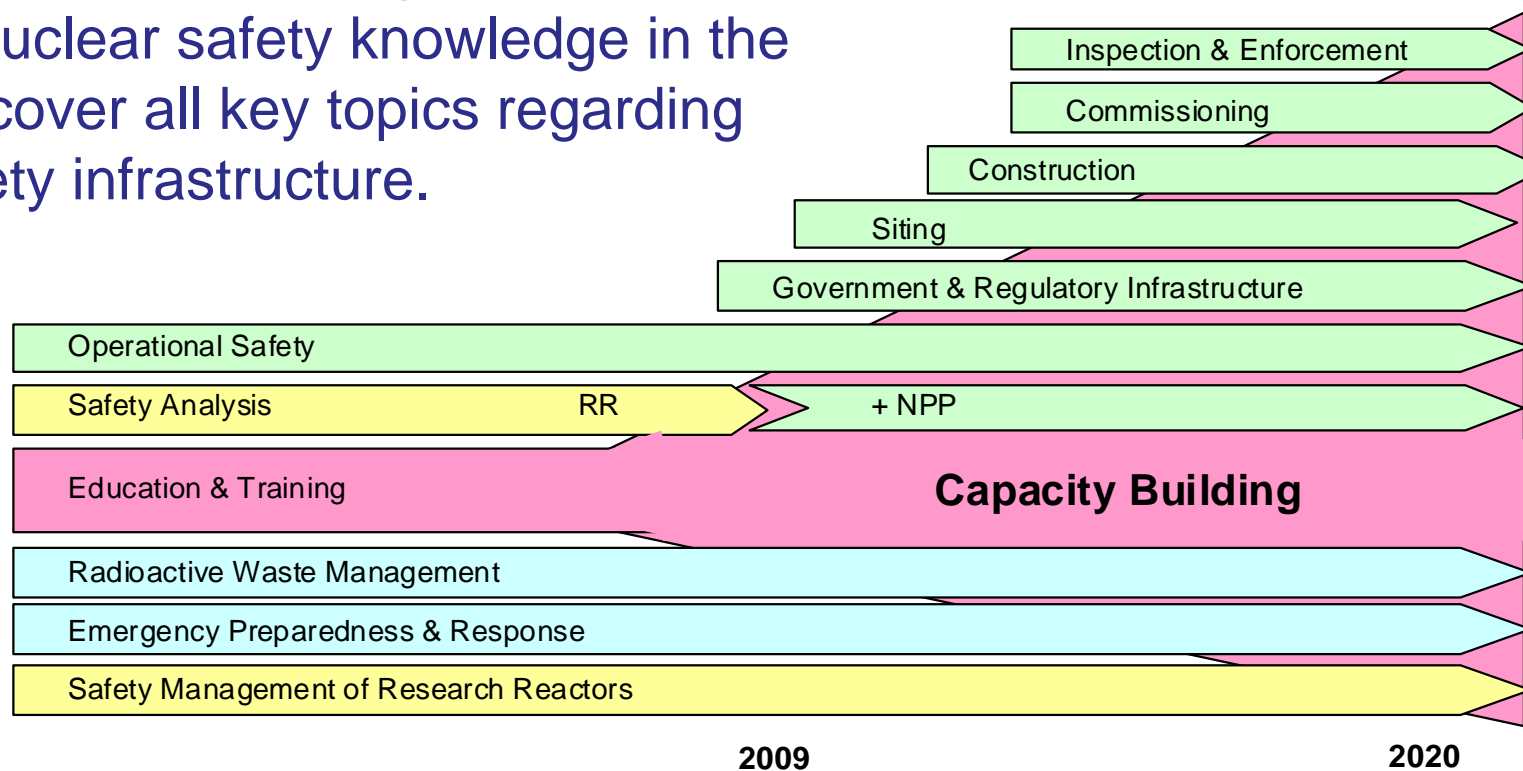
uclear safety knowledge in the cover all key topics regarding ety infrastructure.

Inspection & Enforcement

Commissioning

Construction

Siting

Government & Regulatory Infrastructure

Operational Safety

Safety Analysis RR

+ NPP

Education & Training

Capacity Building

Radioactive Waste Management

Emergency Preparedness & Response

Safety Management of Research Reactors

2009

2020